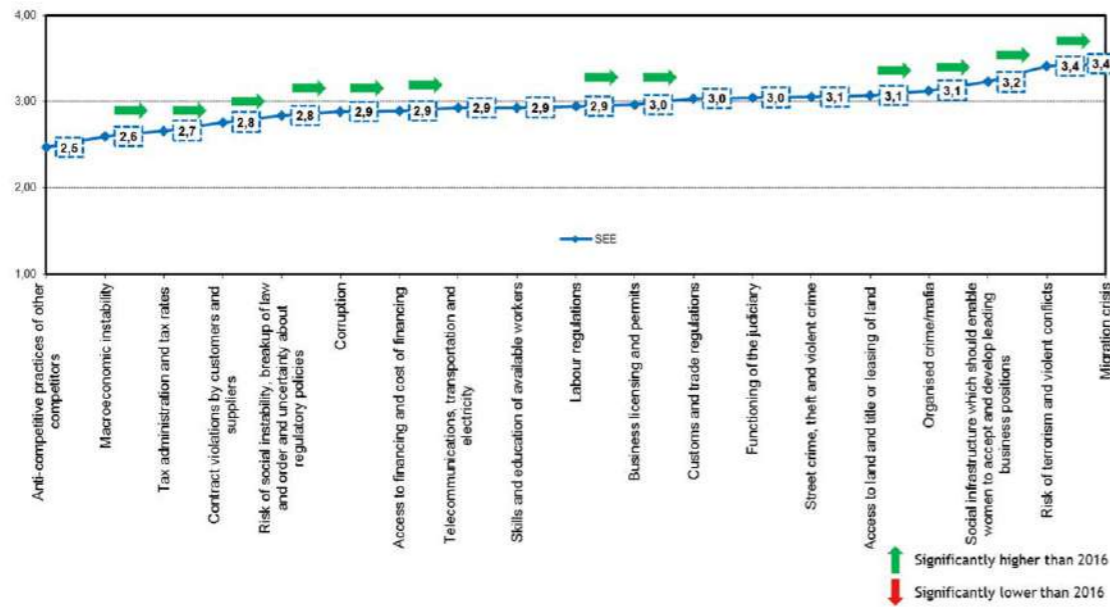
4,00

3,00

2,00

1,00

2,5
2,6
2,7
2,8
2,8
2,9
2,9
2,9
2,9
2,9
3,0
3,0
3,0
3,1
3,1
3,1
3,2
3,4
3,4

SEE

Anti-competitive practices of other competitors
Macroeconomic instability
Tax administration and tax rates
Contract violations by customers and suppliers
Risk of social instability, breakup of law and order and uncertainty about regulatory policies
Corruption
Access to financing and cost of financing
Telecommunications, transportation and electricity
Skills and education of available workers
Labour regulations
Business licensing and permits
Customs and trade regulations
Functioning of the judiciary
Street crime, theft and violent crime
Access to land and title or leasing of land
Organised crime/mafia
Social infrastructure which should enable women to accept and develop leading business positions
Risk of terrorism and violent conflicts
Migration crisis

Significantly higher than 2016
Significantly lower than 2016